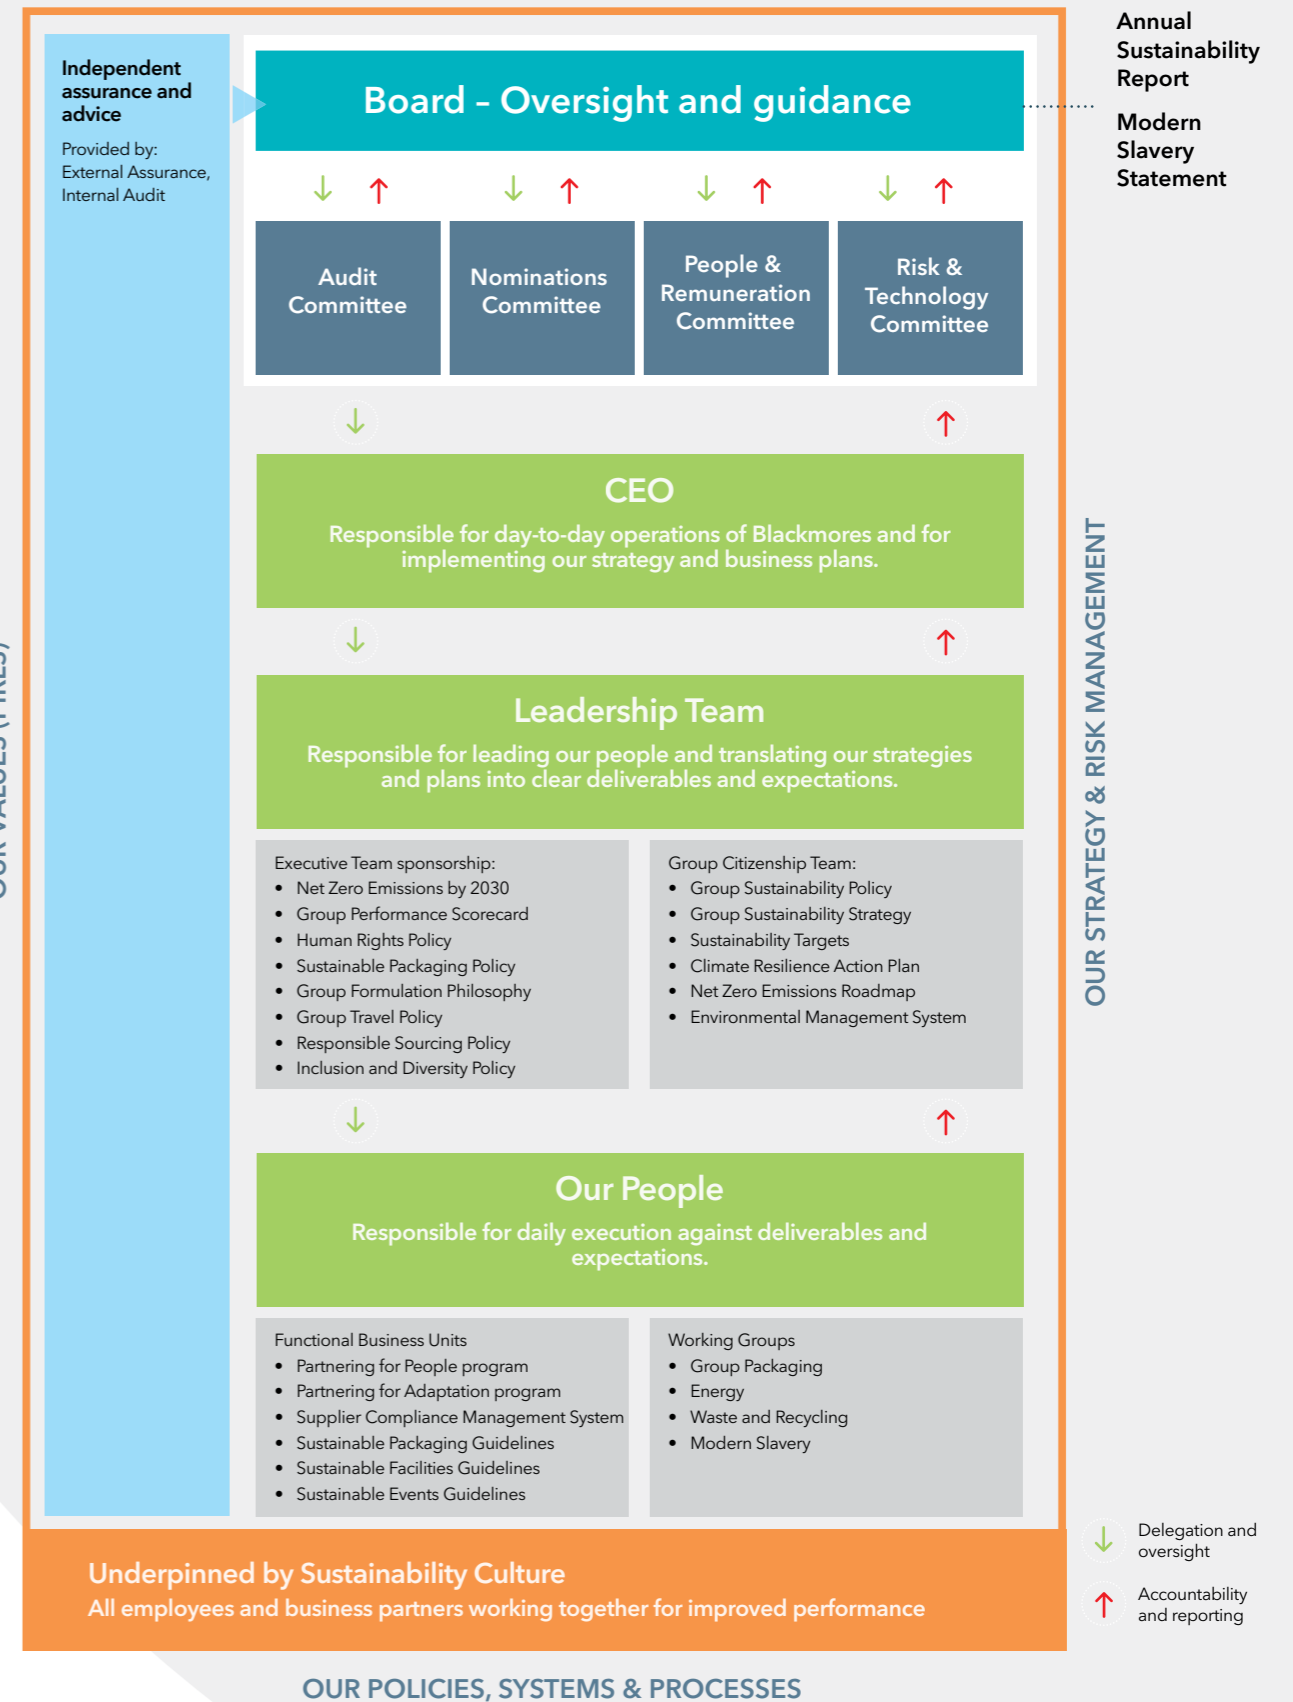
Independent assurance and advice

Provided by: External Assurance, Internal Audit

Board – Oversight and guidance

Annual Sustainability Report

Modern Slavery Statement

Audit Committee

Nominations Committee

People & Remuneration Committee

Risk & Technology Committee

CEO

Responsible for day-to-day operations of Blackmores and for implementing our strategy and business plans.

Leadership Team

Responsible for leading our people and translating our strategies and plans into clear deliverables and expectations.

Executive Team sponsorship:
- Net Zero Emissions by 2030
- Group Performance Scorecard
- Human Rights Policy
- Sustainable Packaging Policy
- Group Formulation Philosophy
- Group Travel Policy
- Responsible Sourcing Policy
- Inclusion and Diversity Policy

Group Citizenship Team:
- Group Sustainability Policy
- Group Sustainability Strategy
- Sustainability Targets
- Climate Resilience Action Plan
- Net Zero Emissions Roadmap
- Environmental Management System

Our People

Responsible for daily execution against deliverables and expectations.

Functional Business Units
- Partnering for People program
- Partnering for Adaptation program
- Supplier Compliance Management System
- Sustainable Packaging Guidelines
- Sustainable Facilities Guidelines
- Sustainable Events Guidelines

Working Groups
- Group Packaging
- Energy
- Waste and Recycling
- Modern Slavery

OUR STRATEGY & RISK MANAGEMENT

OUR VALUES (PRIDE)

Underpinned by Sustainability Culture

All employees and business partners working together for improved performance

Delegation and oversight

Accountability and reporting

OUR POLICIES, SYSTEMS & PROCESSES